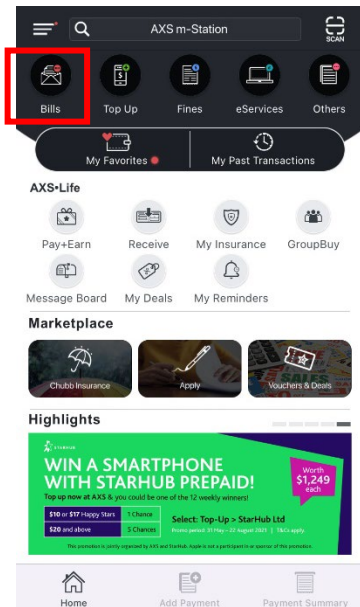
AXS m-Station
SCAN
Bills
Top Up
Fines
eServices
Others
My Favorites
My Past Transactions
AXS•Life
Pay+Earn
Receive
My Insurance
GroupBuy
Message Board
My Deals
My Reminders
Marketplace
Chubb Insurance
Apply
Vouchers & Deals
Highlights
StarHub
WIN A SMARTPHONE WITH STARHUB PREPAID!
Top up now at AXS & you could be one of the 12 weekly winners!
Worth $1,249 each
| $10 or $17 Happy Stars | 1 Chance |
|---|---|
| $20 and above | 5 Chances |
Select: Top-Up > StarHub Ltd
Promo period: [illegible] May – 22 August 2021 | T&Cs apply.
This promotion is jointly organised by AXS and StarHub. Apple is not a participant in or sponsor of this promotion.
Home
Add Payment
Payment Summary